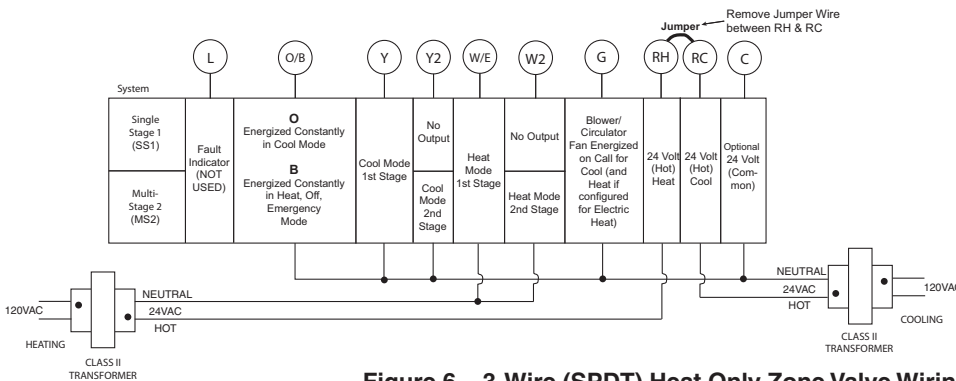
Jumper

Remove Jumper Wire between RH & RC

L O/B Y Y2 W/E W2 G RH RC C

| System | | | | | | | | | | |
|---|---|---|---|---|---|---|---|---|---|---|
| Single Stage 1 (SS1) | Fault Indicator (NOT USED) | **O** Energized Constantly in Cool Mode | Cool Mode 1st Stage | No Output | Heat Mode 1st Stage | No Output | Blower/ Circulator Fan Energized on Call for Cool (and Heat if configured for Electric Heat) | 24 Volt (Hot) Heat | 24 Volt (Hot) Cool | Optional 24 Volt (Common) |
| Multi-Stage 2 (MS2) | | **B** Energized Constantly in Heat, Off, Emergency Mode | | Cool Mode 2nd Stage | | Heat Mode 2nd Stage | | | | |

120VAC

NEUTRAL

24VAC

HOT

HEATING

CLASS II TRANSFORMER

NEUTRAL

24VAC

HOT

120VAC

COOLING

CLASS II TRANSFORMER

Figure 6 – 3-Wire (SPDT) Heat Only Zone Valve Wirin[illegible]